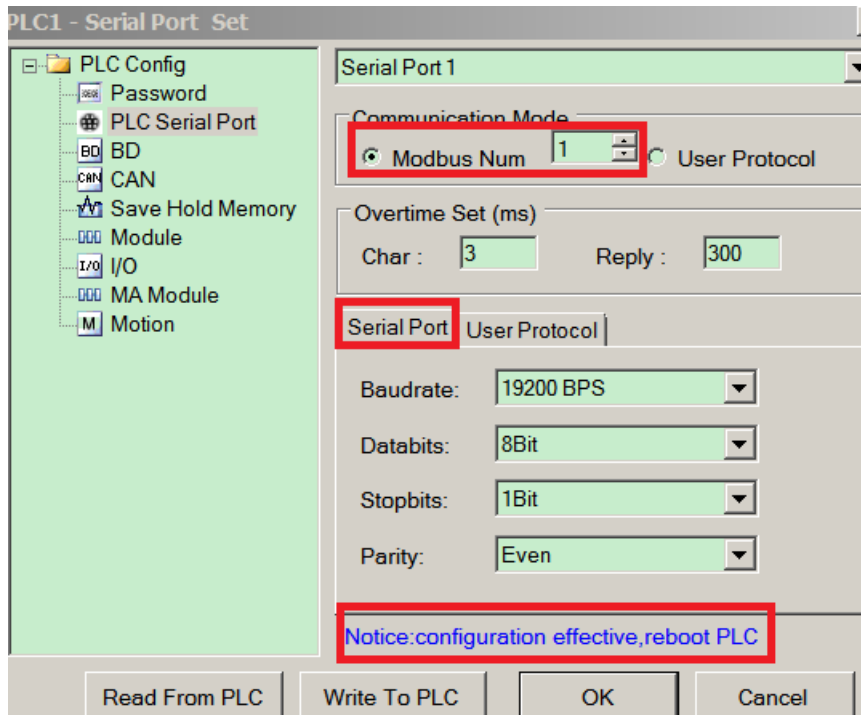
PLC1 - Serial Port Set

PLC Config
Password
PLC Serial Port
BD
CAN
Save Hold Memory
Module
I/O
MA Module
Motion

Serial Port 1

Communication Mode
Modbus Num 1
User Protocol

Overtime Set (ms)
Char : 3
Reply : 300

Serial Port
User Protocol

Baudrate: 19200 BPS
Databits: 8Bit
Stopbits: 1Bit
Parity: Even

Notice:configuration effective,reboot PLC

Read From PLC
Write To PLC
OK
Cancel